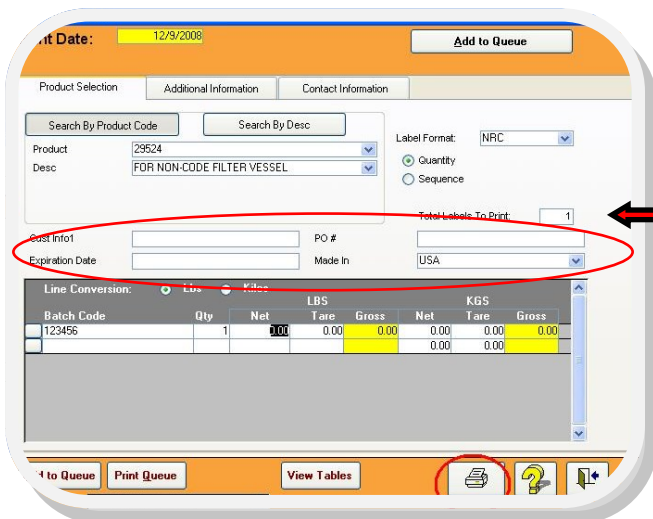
nt Date: 12/9/2008

Add to Queue

Product Selection | Additional Information | Contact Information

Search By Product Code
Search By Desc

Product 29524
Desc FOR NON-CODE FILTER VESSEL

Label Format: NRC
Quantity
Sequence

Total Labels To Print: 1

Cust Info1
PO #
Expiration Date
Made In USA

Line Conversion: Lbs Kilos

| | | LBS | | | KGS | | |
|---|---|---|---|---|---|---|---|
| Batch Code | Qty | Net | Tare | Gross | Net | Tare | Gross |
| 123456 | 1 | 0.00 | 0.00 | 0.00 | 0.00 | 0.00 | 0.00 |
| | | | | | 0.00 | 0.00 | |

d to Queue
Print Queue
View Tables